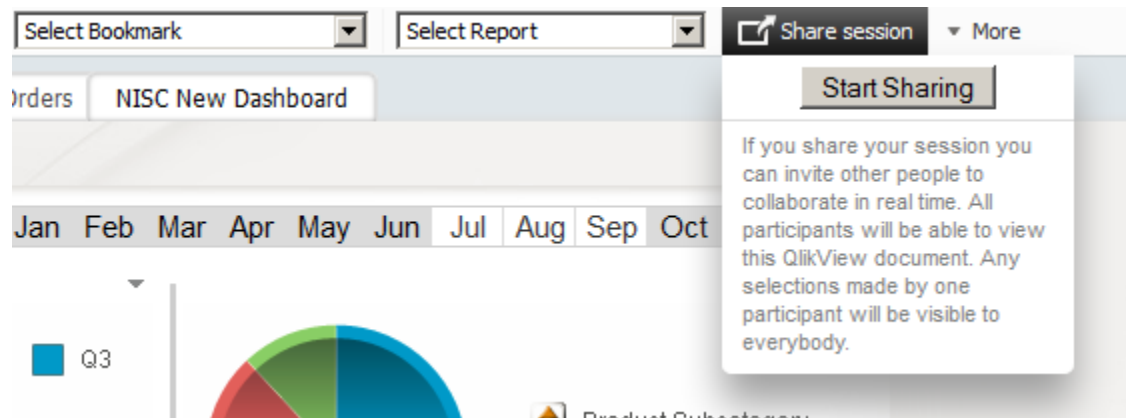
Select Bookmark

Select Report

Share session

More

Orders

NISC New Dashboard

Start Sharing

If you share your session you can invite other people to collaborate in real time. All participants will be able to view this QlikView document. Any selections made by one participant will be visible to everybody.

Jan Feb Mar Apr May Jun Jul Aug Sep Oct

Q3

Product Subcategory